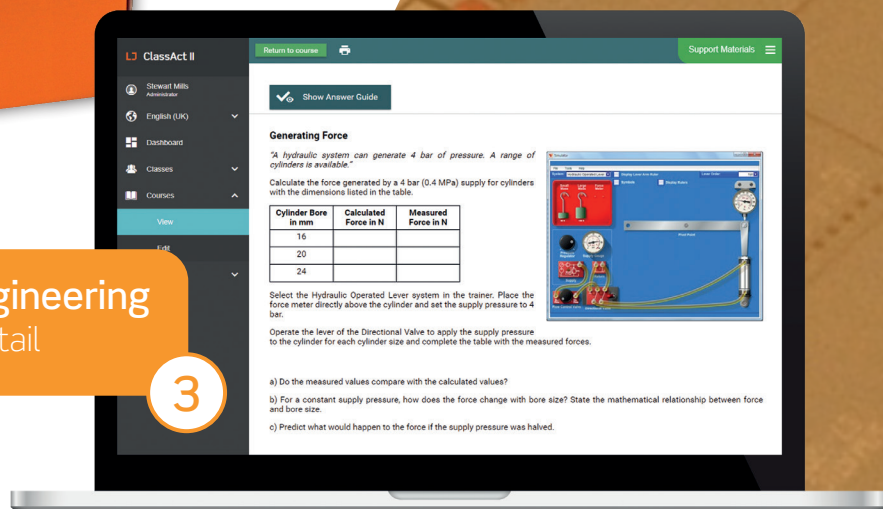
ClassAct II

Stewart Mills
Administrator

English (UK)

Dashboard

Classes

Courses

View

Edit

gineering
tail

3

Return to course

Support Materials

Show Answer Guide

Generating Force

"A hydraulic system can generate 4 bar of pressure. A range of cylinders is available."

Calculate the force generated by a 4 bar (0.4 MPa) supply for cylinders with the dimensions listed in the table.

| Cylinder Bore in mm | Calculated Force in N | Measured Force in N |
|---|---|---|
| 16 | | |
| 20 | | |
| 24 | | |

Select the Hydraulic Operated Lever system in the trainer. Place the force meter directly above the cylinder and set the supply pressure to 4 bar.

Operate the lever of the Directional Valve to apply the supply pressure to the cylinder for each cylinder size and complete the table with the measured forces.

a) Do the measured values compare with the calculated values?

b) For a constant supply pressure, how does the force change with bore size? State the mathematical relationship between force and bore size.

c) Predict what would happen to the force if the supply pressure was halved.